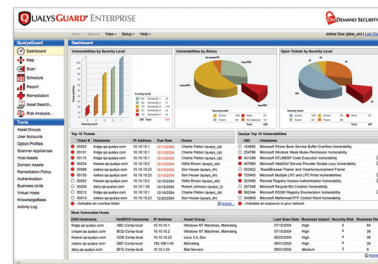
QUALYSGUARD ENTERPRISE

ON DEMAND SECURITY

Dashboard

QualysGuard

Map

Scan

Schedule

Report

Remediation

Asset Search...

Risk Analysis...

Tools

Asset Groups

User Accounts

Option Profiles

Scanner Appliances

Host Assets

Domain Assets

Remediation Policy

Authentication

Business Units

Virtual Hosts

KnowledgeBase

Activity Log

Vulnerabilities by Severity Level

Vulnerabilities by Status

Open Tickets by Severity Level

Top 10 Tickets

Qualys Top 10 Vulnerabilities

Most Vulnerable Hosts

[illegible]